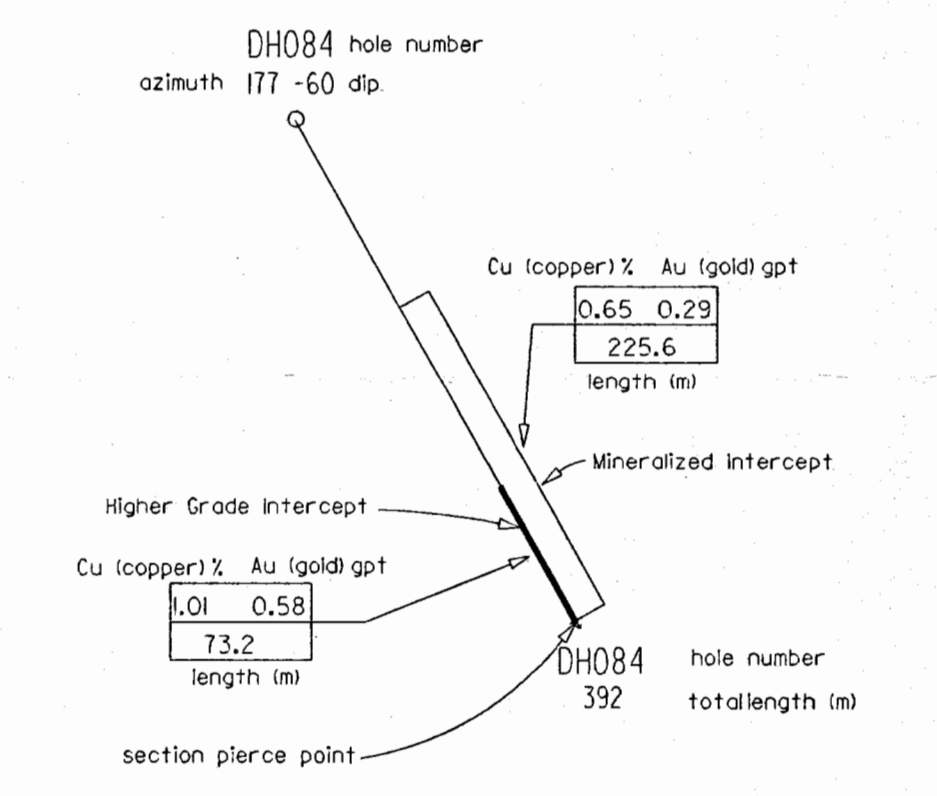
DH084 hole number
azimuth 177 -60 dip.

Cu (copper) % Au (gold) gpt

| 0.65 | 0.29 |
|---|---|
| 225.6 | |

length (m)

Mineralized intercept

Higher Grade intercept

Cu (copper) % Au (gold) gpt

| 1.01 | 0.58 |
|---|---|
| 73.2 | |

length (m)

DH084 hole number
392 totallength (m)

section pierce point